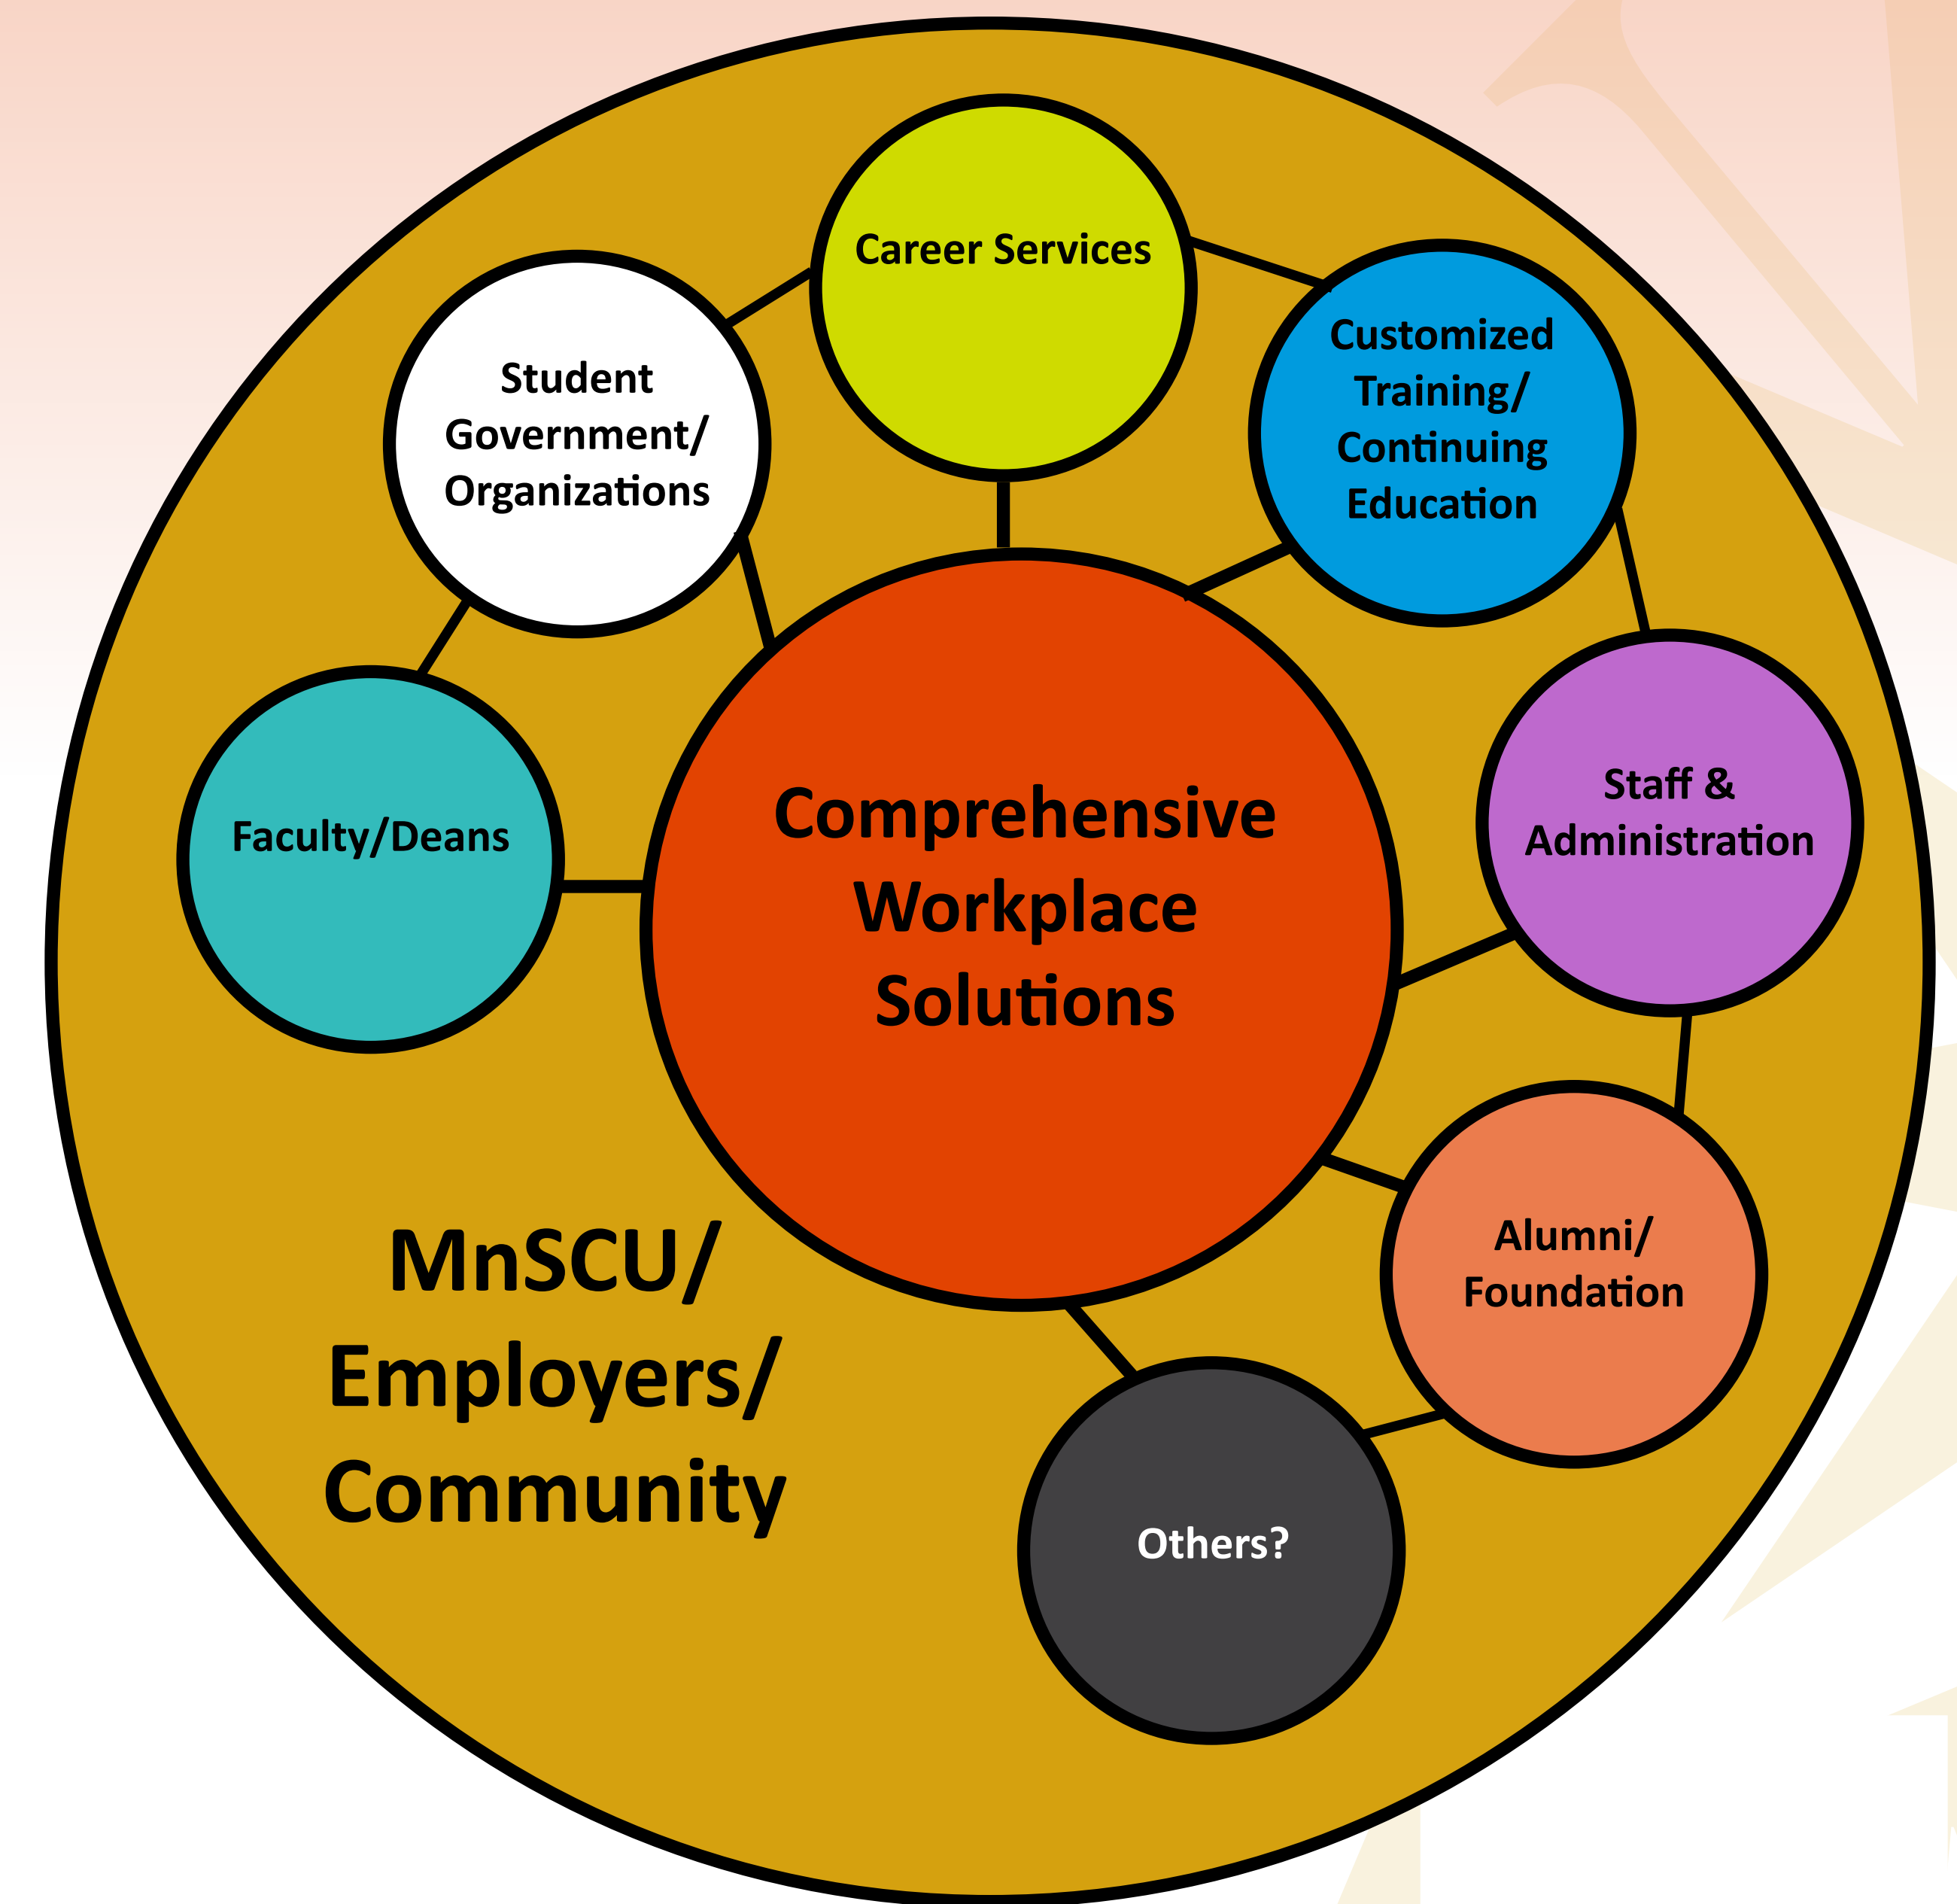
Career Services

Student Government/ Organizations

Customized Training/ Continuing Education

Faculty/Deans

Comprehensive Workplace Solutions

Staff & Administration

Alumni/ Foundation

Others?

MnSCU/ Employers/ Community